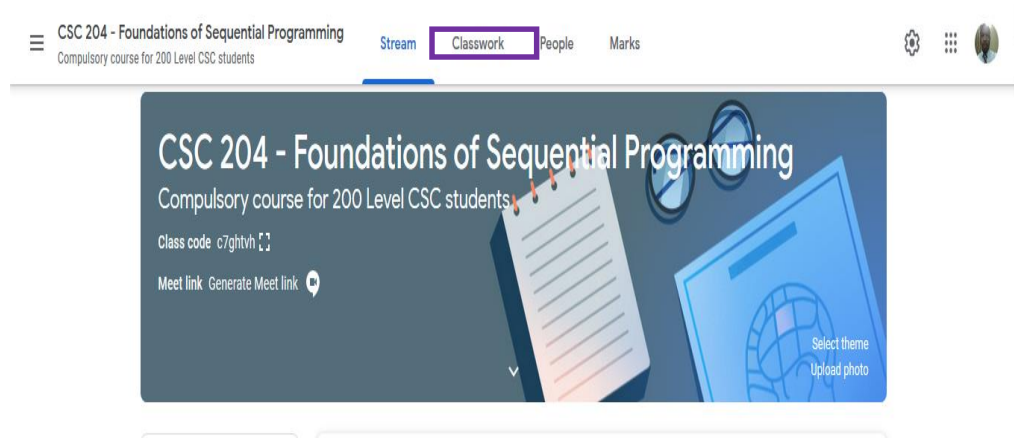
CSC 204 - Foundations of Sequential Programming
Compulsory course for 200 Level CSC students

Stream Classwork People Marks

CSC 204 - Foundations of Sequential Programming
Compulsory course for 200 Level CSC students

Class code c7ghtvh

Meet link Generate Meet link

Select theme
Upload photo